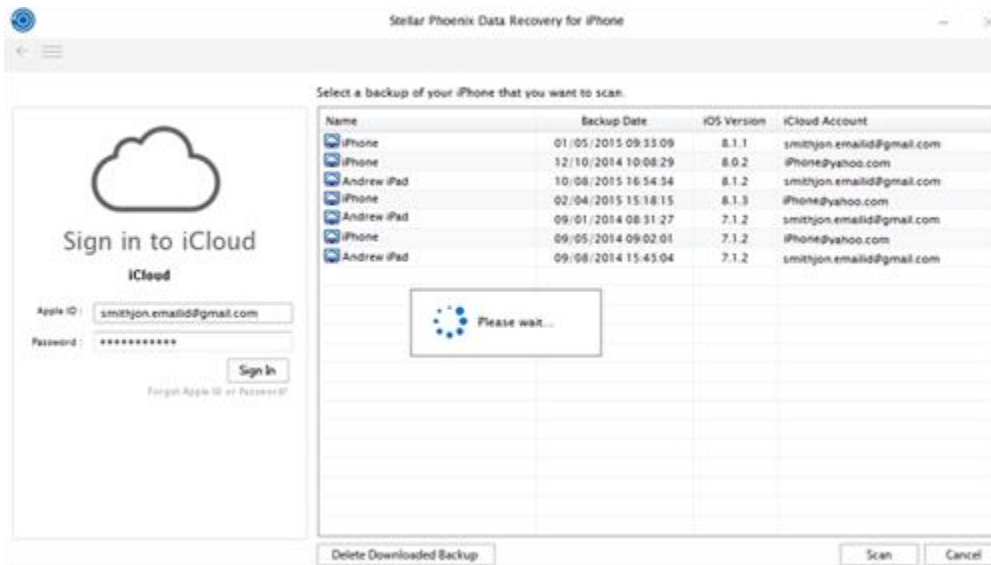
Stellar Phoenix Data Recovery for iPhone

Select a backup of your iPhone that you want to scan.

Sign in to iCloud

iCloud

Apple ID : smithjon.emailid@gmail.com

Password : ••••••••••••

Sign In

Forgot Apple ID or Password?

| Name | Backup Date | iOS Version | iCloud Account |
|---|---|---|---|
| iPhone | 01/05/2015 09:33:09 | 8.1.1 | smithjon.emailid@gmail.com |
| iPhone | 12/10/2014 10:08:29 | 8.0.2 | iPhone@yahoo.com |
| Andrew iPad | 10/08/2015 16:54:34 | 8.1.2 | smithjon.emailid@gmail.com |
| iPhone | 02/04/2015 15:18:15 | 8.1.3 | iPhone@yahoo.com |
| Andrew iPad | 09/01/2014 08:31:27 | 7.1.2 | smithjon.emailid@gmail.com |
| iPhone | 09/05/2014 09:02:01 | 7.1.2 | iPhone@yahoo.com |
| Andrew iPad | 09/08/2014 15:45:04 | 7.1.2 | smithjon.emailid@gmail.com |

Please wait...

Delete Downloaded Backup

Scan

Cancel